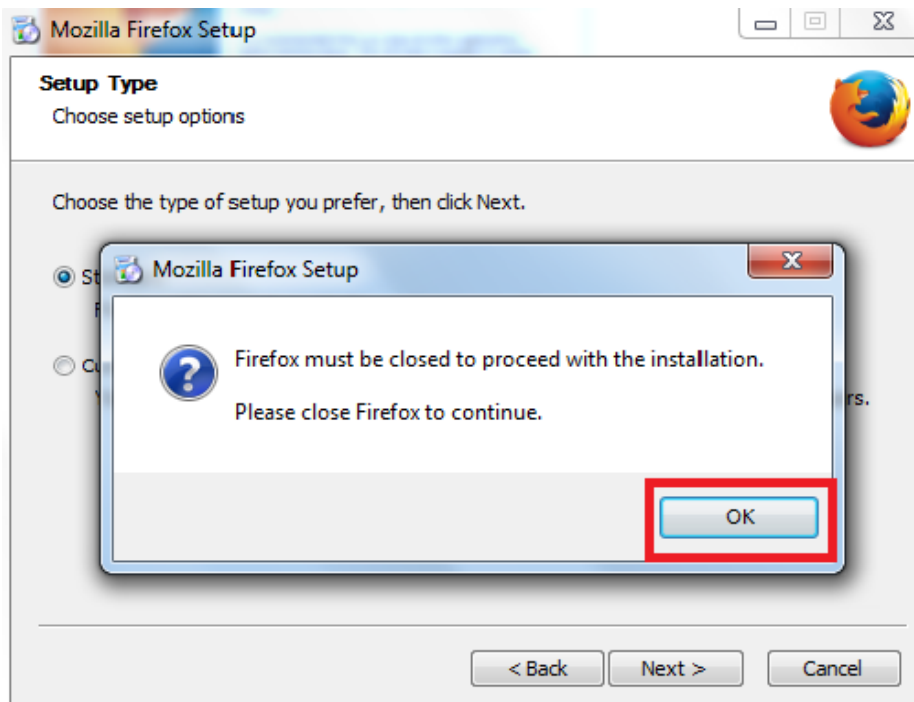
Mozilla Firefox Setup

Setup Type
Choose setup options

Choose the type of setup you prefer, then click Next.

St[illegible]
F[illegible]

Cu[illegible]
Y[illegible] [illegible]rs.

Mozilla Firefox Setup

Firefox must be closed to proceed with the installation.

Please close Firefox to continue.

OK

< Back
Next >
Cancel